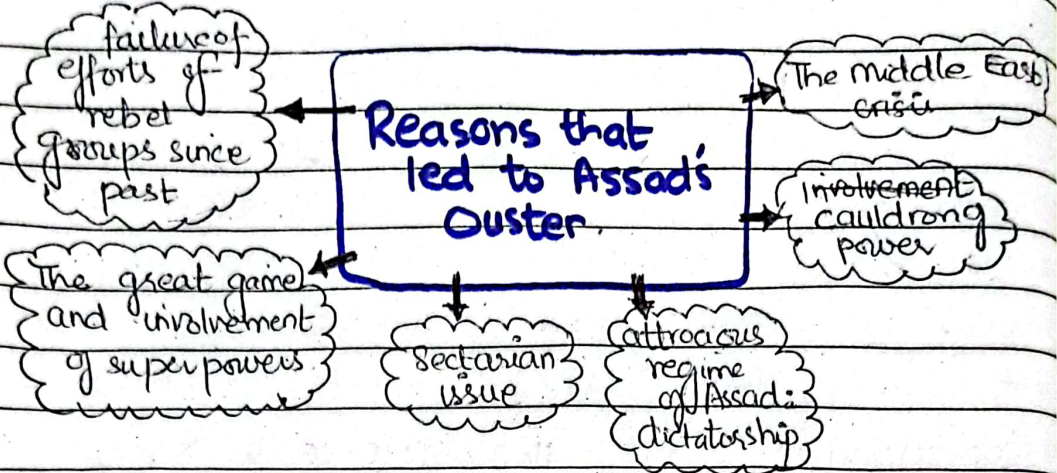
Reasons that led to Assad's Ouster.

failure of efforts of rebel groups since past

The middle East crisis

Involvement cauldrong power

The great game and involvement of superpowers

Sectarian issue

attrocious regime of Assad: dictatorship